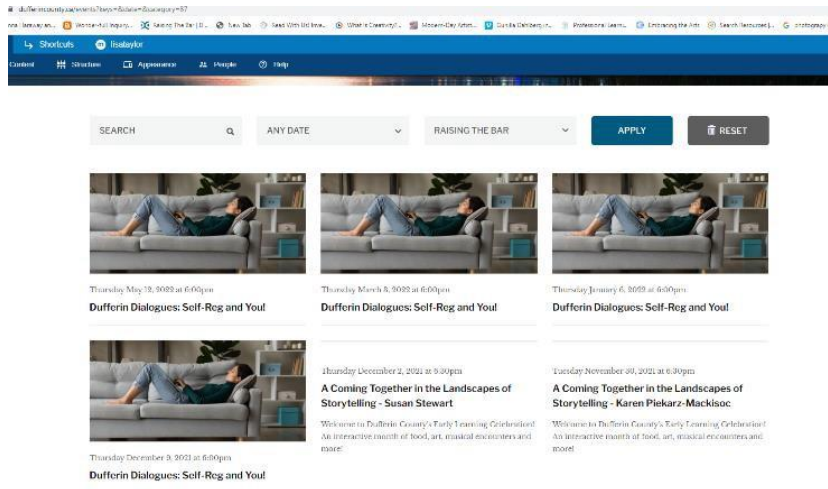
dufferincounty.ca/events?keys=&date=&category=67

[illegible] | Wonder-full Inquiry... | Raising The Bar | New Tab | Read With Ed Inve... | What is Creativity? | Modern-Day Artist... | Gunilla Dahlberg... | Professional Learn... | Embracing the Arts | Search Resources | photography

Shortcuts | lisataylor

Content | Structure | Appearance | People | Help

SEARCH | ANY DATE | RAISING THE BAR | APPLY | RESET

Thursday May 12, 2022 at 6:00pm
Dufferin Dialogues: Self-Reg and You!

Thursday March 3, 2022 at 6:00pm
Dufferin Dialogues: Self-Reg and You!

Thursday January 6, 2022 at 6:00pm
Dufferin Dialogues: Self-Reg and You!

Thursday December 9, 2021 at 6:00pm
Dufferin Dialogues: Self-Reg and You!

Thursday December 2, 2021 at 6:30pm
A Coming Together in the Landscapes of Storytelling - Susan Stewart
Welcome to Dufferin County's Early Learning Celebration! An interactive month of food, art, musical encounters and more!

Tuesday November 30, 2021 at 6:30pm
A Coming Together in the Landscapes of Storytelling - Karen Piekarz-Mackisoc
Welcome to Dufferin County's Early Learning Celebration! An interactive month of food, art, musical encounters and more!